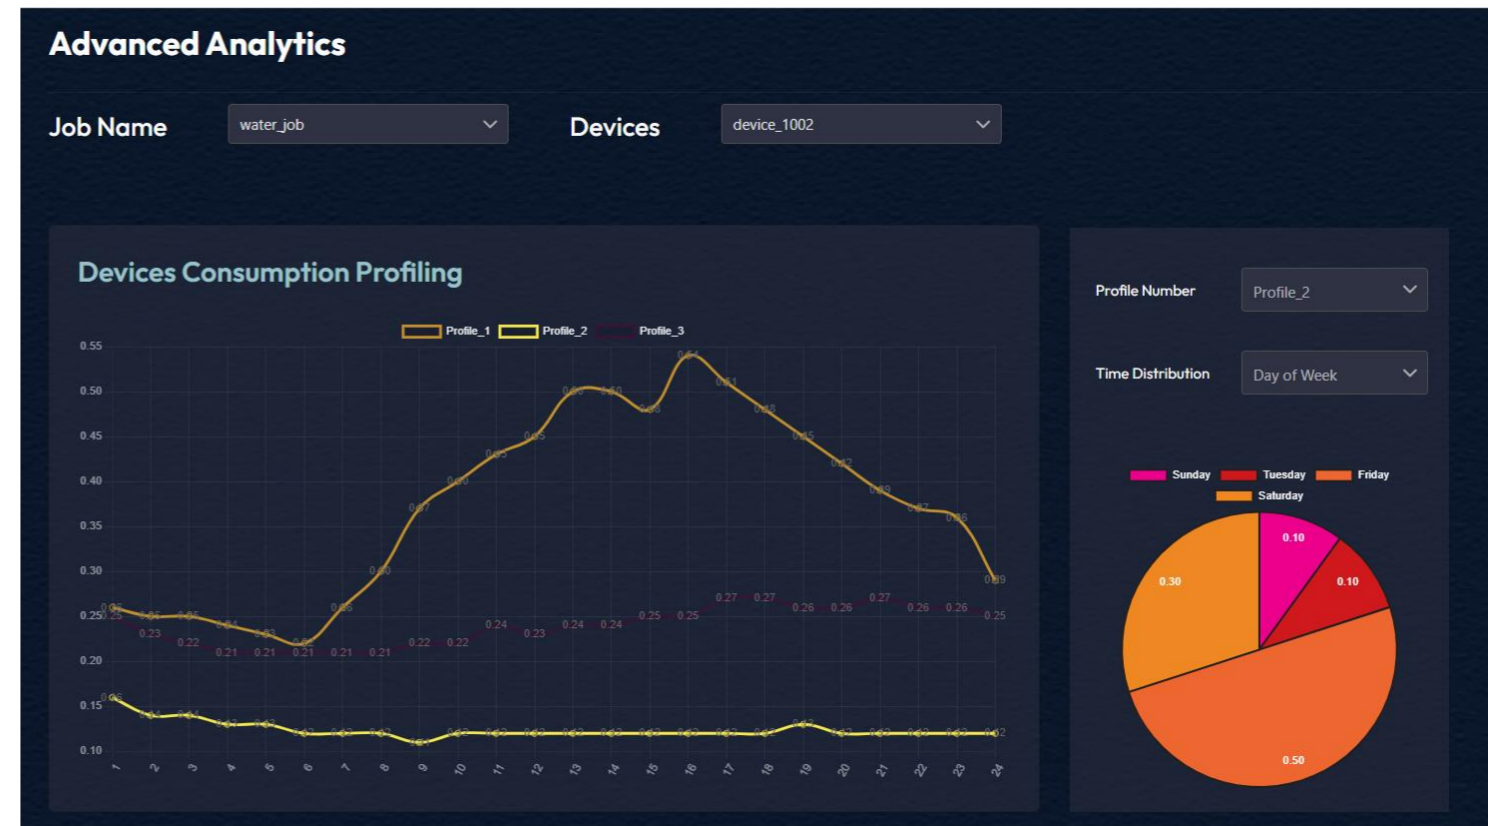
Advanced Analytics

Job Name water_job

Devices device_1002

Devices Consumption Profiling

Profile_1 Profile_2 Profile_3

0.55
0.50
0.45
0.40
0.35
0.30
0.25
0.20
0.15
0.10

0.25 0.23 0.22 0.21 0.21 0.21 0.21 0.21 0.22 0.22 0.24 0.23 0.24 0.24 0.25 0.25 0.27 0.27 0.26 0.26 0.27 0.26 0.26 0.25

1 2 3 4 5 6 7 8 9 10 11 12 13 14 15 16 17 18 19 20 21 22 23 24

Profile Number Profile_2

Time Distribution Day of Week

Sunday Tuesday Friday Saturday

0.10
0.10
0.30
0.50